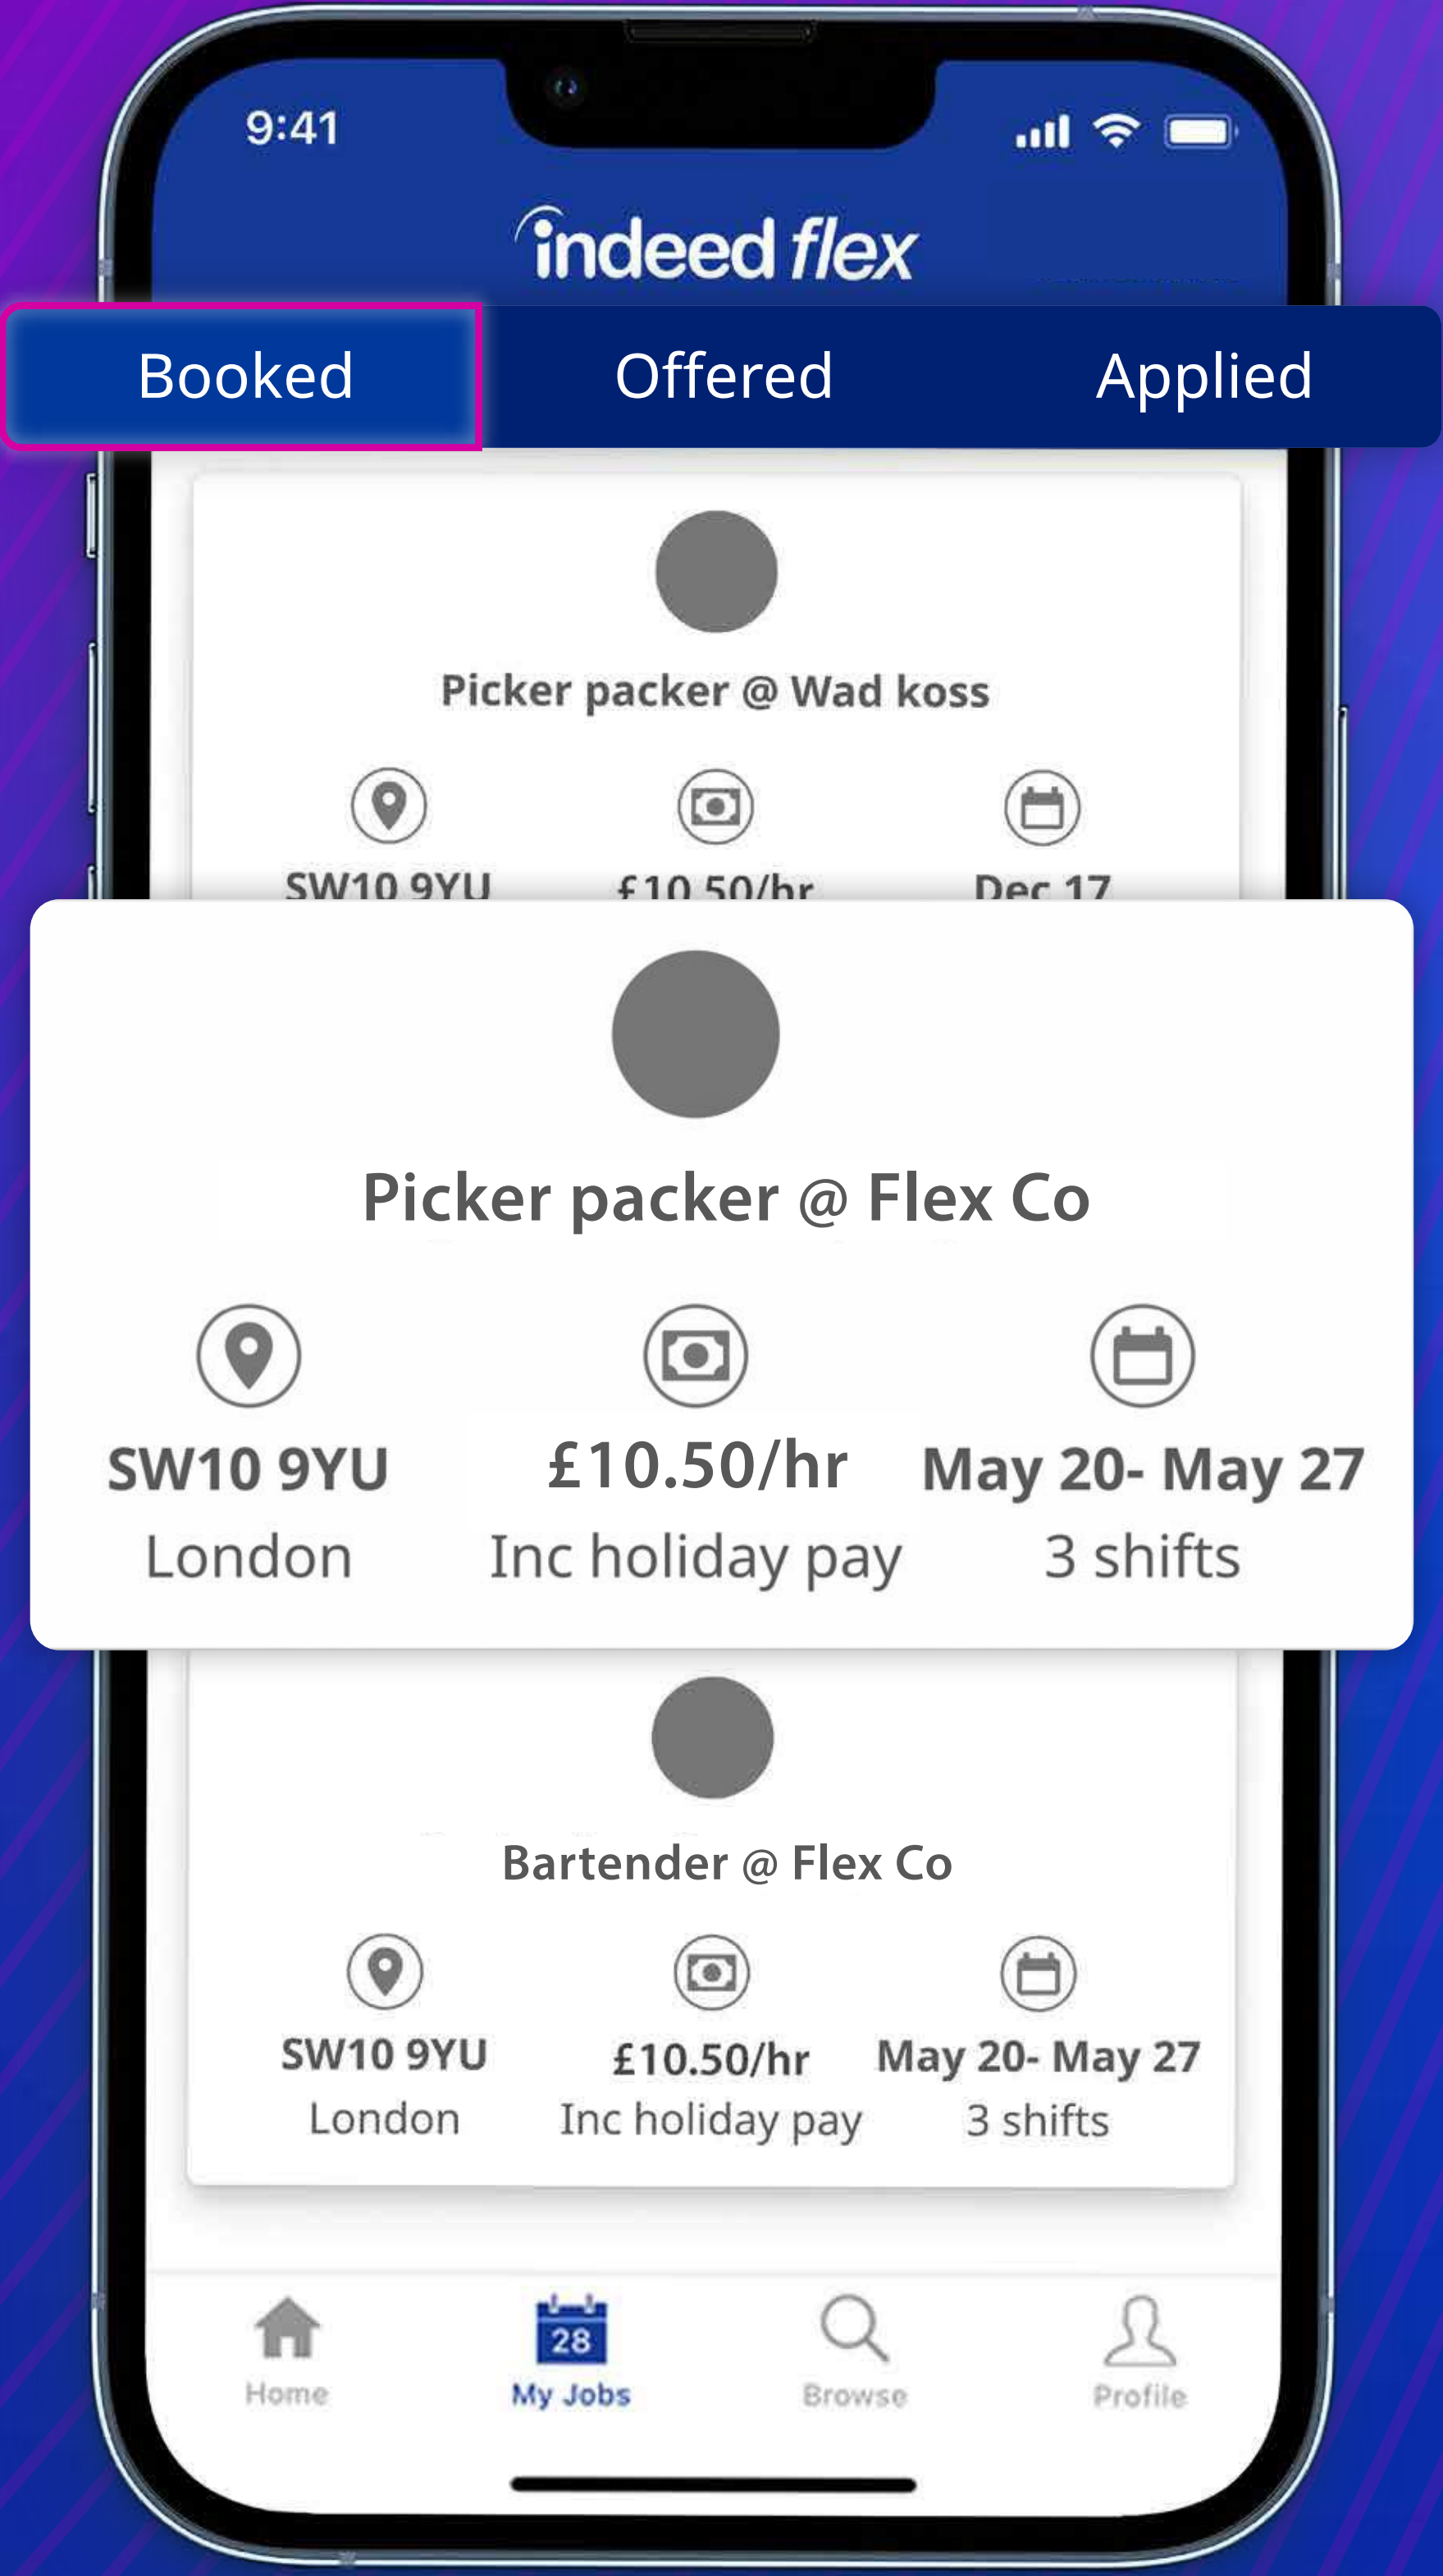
9:41

indeed flex

Booked
Offered
Applied

Picker packer @ Wad koss

SW10 9YU
£10.50/hr
Dec 17

Picker packer @ Flex Co

SW10 9YU
London

£10.50/hr
Inc holiday pay

May 20- May 27
3 shifts

Bartender @ Flex Co

SW10 9YU
London

£10.50/hr
Inc holiday pay

May 20- May 27
3 shifts

Home
28
My Jobs
Browse
Profile